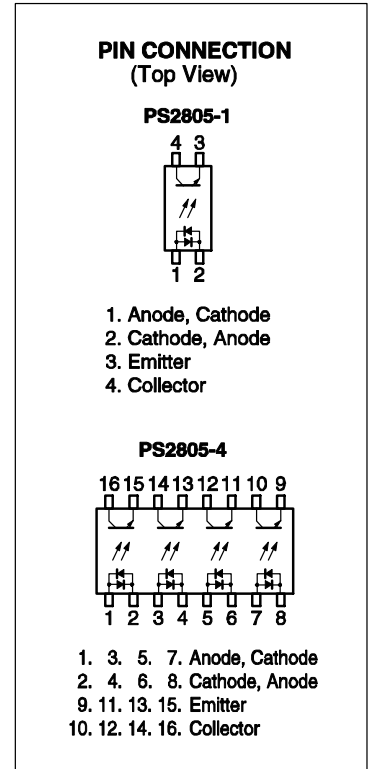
PIN CONNECTION
(Top View)

PS2805-1

4 3

1 2

1. Anode, Cathode
2. Cathode, Anode
3. Emitter
4. Collector

PS2805-4

16 15 14 13 12 11 10 9

1 2 3 4 5 6 7 8

1. 3. 5. 7. Anode, Cathode
2. 4. 6. 8. Cathode, Anode
9. 11. 13. 15. Emitter
10. 12. 14. 16. Collector